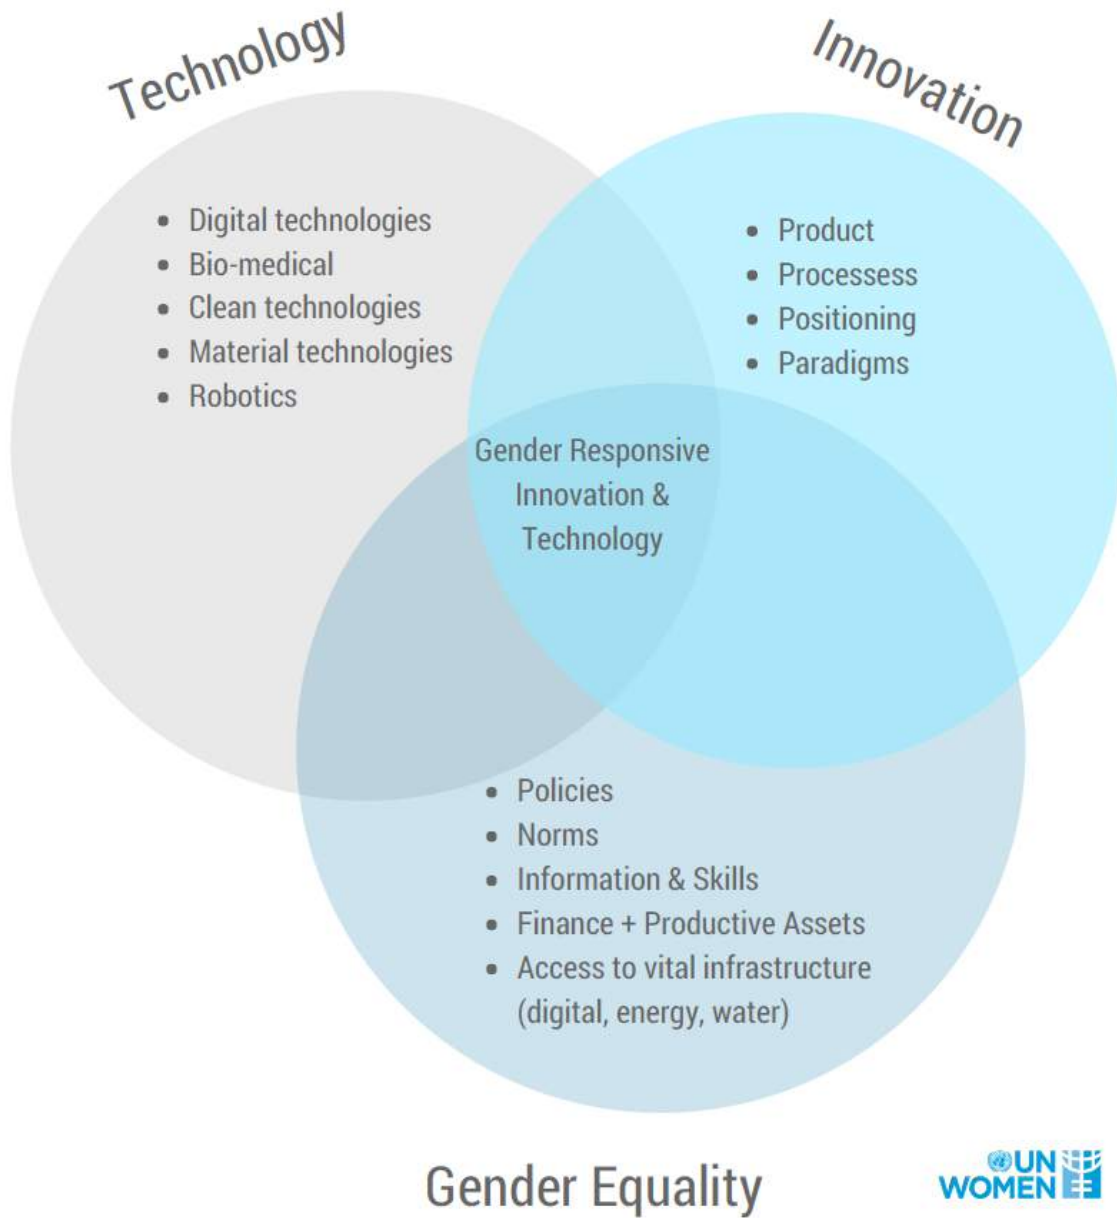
Technology

Innovation

- Digital technologies
- Bio-medical
- Clean technologies
- Material technologies
- Robotics

- Product
- Processess
- Positioning
- Paradigms

Gender Responsive Innovation & Technology

- Policies
- Norms
- Information & Skills
- Finance + Productive Assets
- Access to vital infrastructure (digital, energy, water)

Gender Equality

UN WOMEN